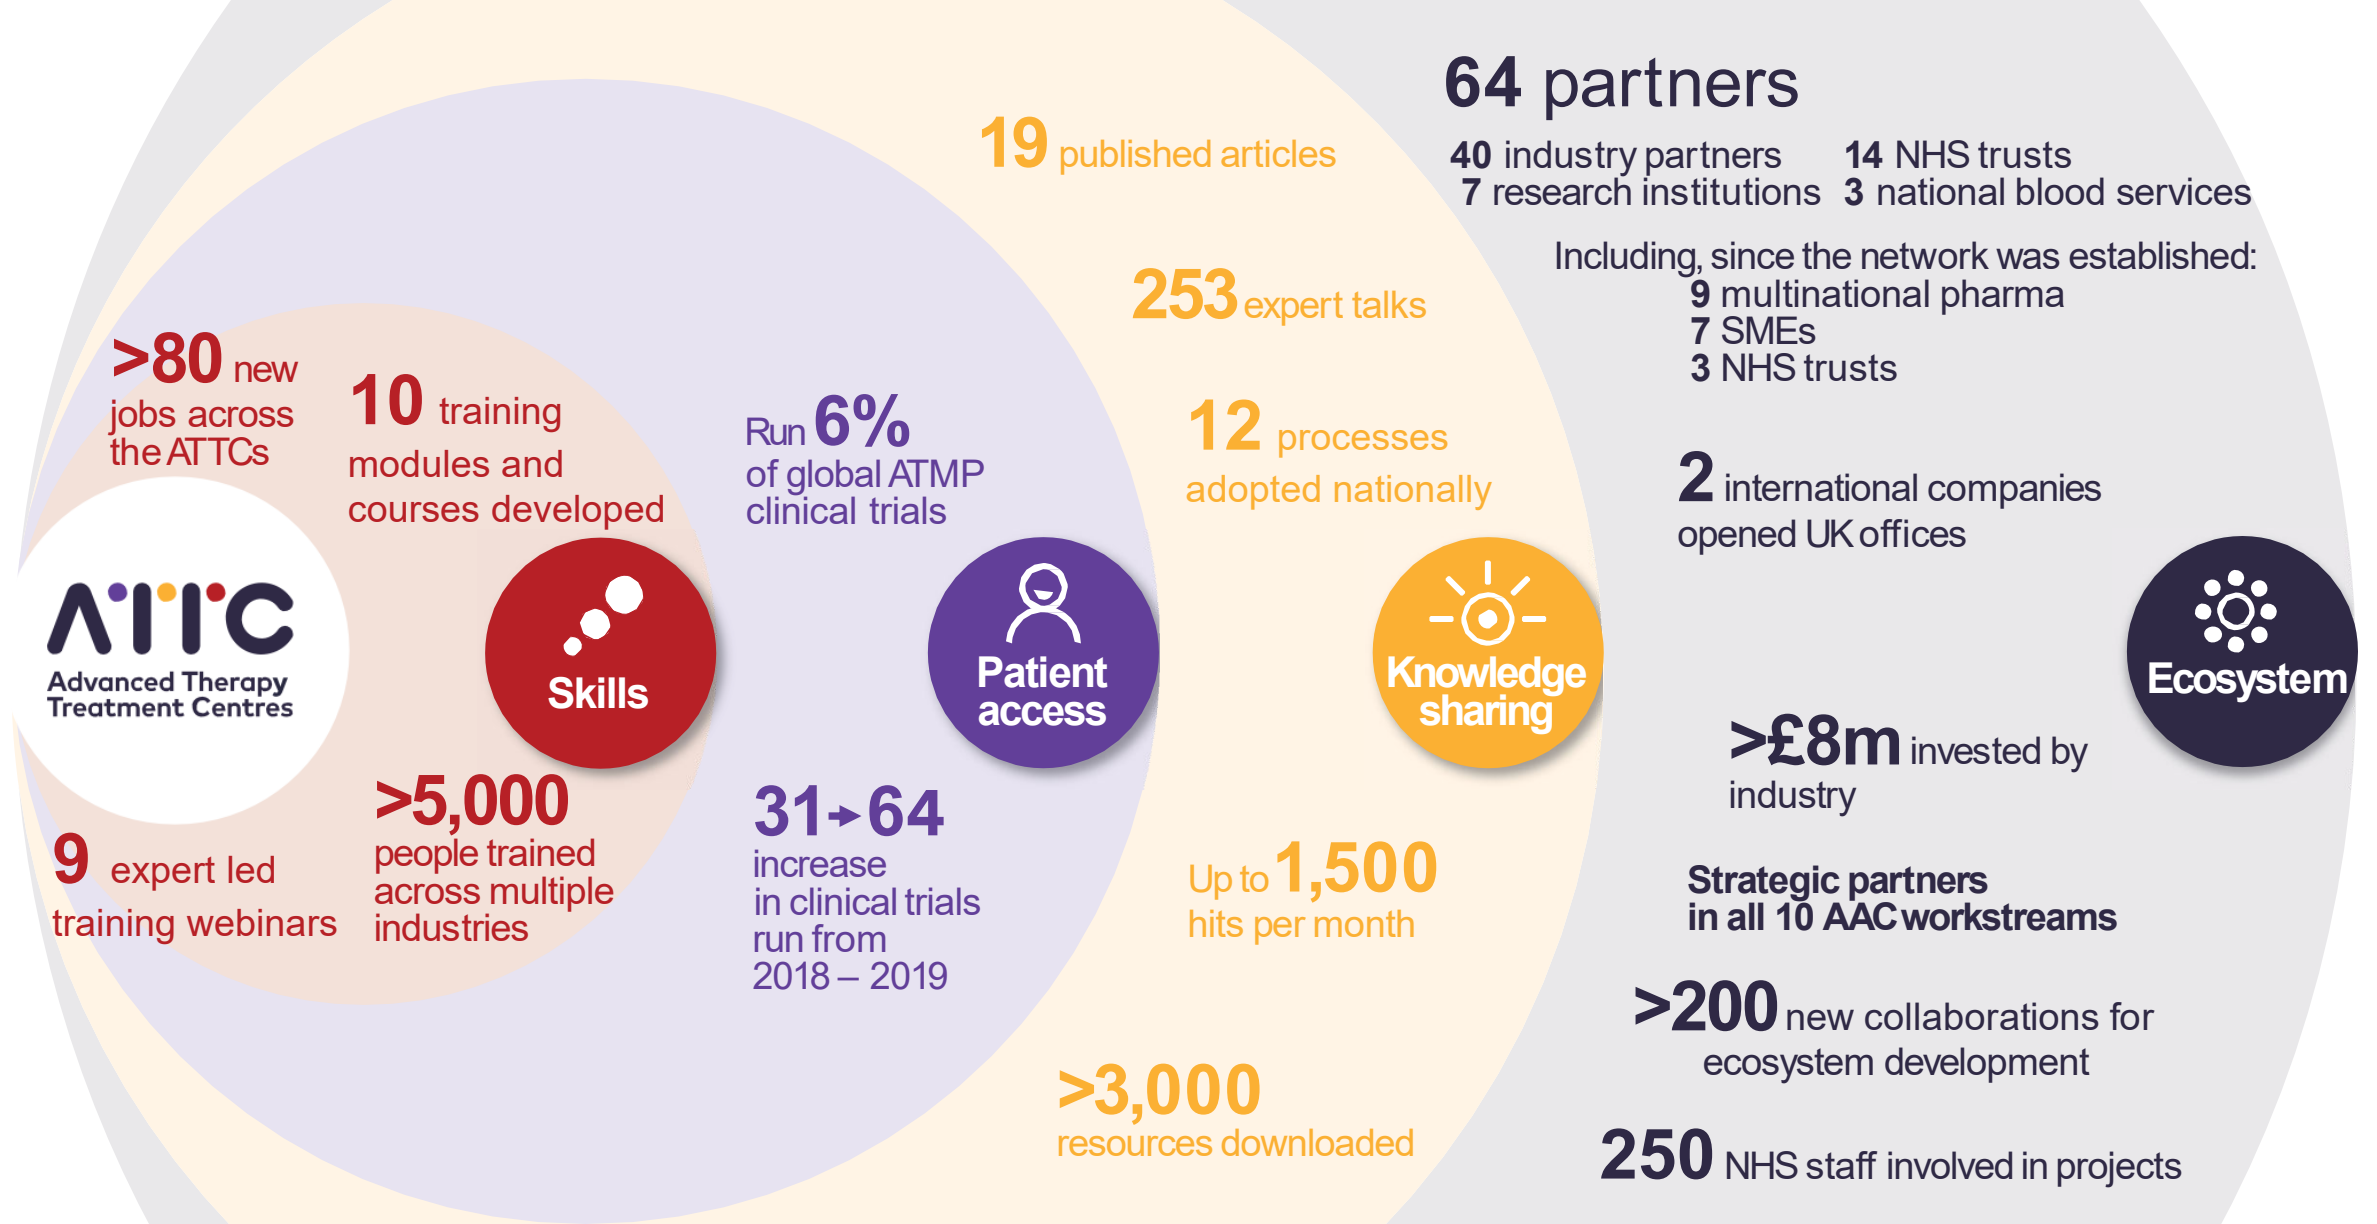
ATTC
Advanced Therapy Treatment Centres

>80 new jobs across the ATTCs

10 training modules and courses developed

Skills

9 expert led training webinars

>5,000 people trained across multiple industries

Run 6% of global ATMP clinical trials

Patient access

31→64 increase in clinical trials run from 2018 – 2019

19 published articles

253 expert talks

12 processes adopted nationally

Knowledge sharing

Up to 1,500 hits per month

>3,000 resources downloaded

64 partners

40 industry partners
7 research institutions
14 NHS trusts
3 national blood services

Including, since the network was established:
9 multinational pharma
7 SMEs
3 NHS trusts

2 international companies opened UK offices

Ecosystem

>£8m invested by industry

Strategic partners in all 10 AAC workstreams

>200 new collaborations for ecosystem development

250 NHS staff involved in projects